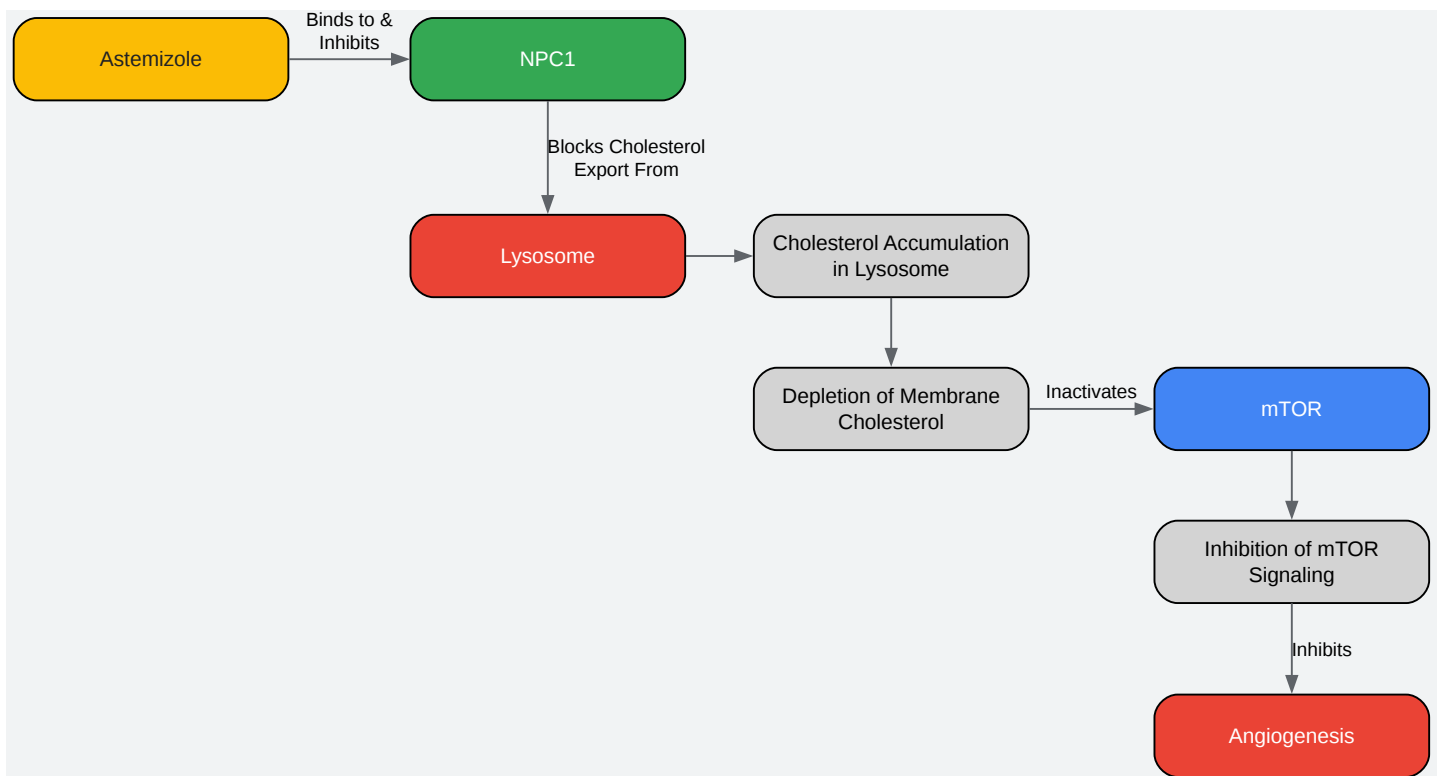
Astemizole

Binds to & Inhibits

NPC1

Blocks Cholesterol Export From

Lysosome

Cholesterol Accumulation in Lysosome

Depletion of Membrane Cholesterol

Inactivates

mTOR

Inhibition of mTOR Signaling

Inhibits

Angiogenesis